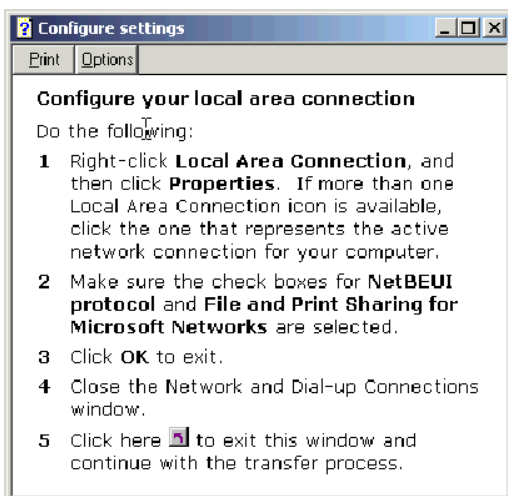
Configure settings

Print | Options

Configure your local area connection

Do the following:

1 Right-click Local Area Connection, and then click Properties. If more than one Local Area Connection icon is available, click the one that represents the active network connection for your computer.

2 Make sure the check boxes for NetBEUI protocol and File and Print Sharing for Microsoft Networks are selected.

3 Click OK to exit.

4 Close the Network and Dial-up Connections window.

5 Click here to exit this window and continue with the transfer process.